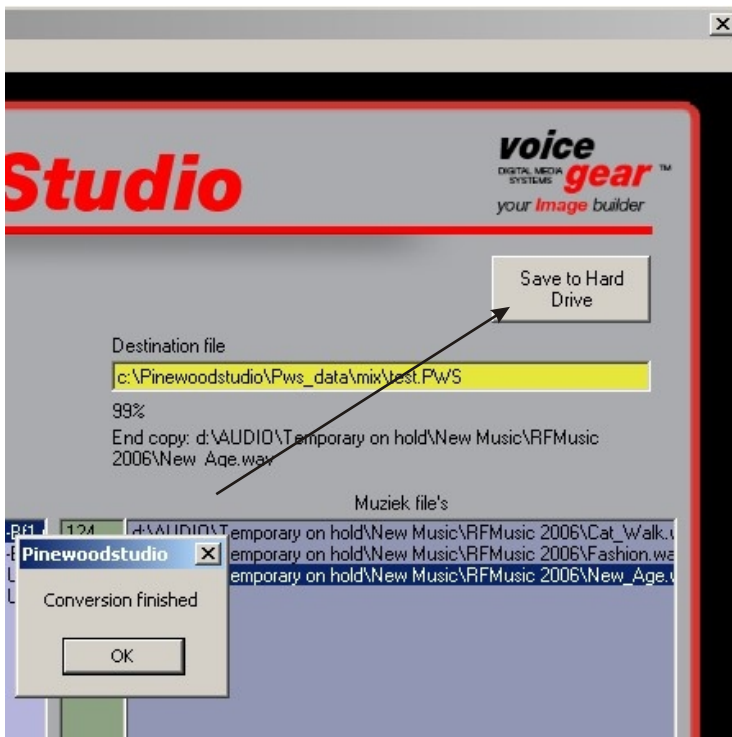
Studio

voice
DIGITAL MEDIA SYSTEMS gear ™
your Image builder

Save to Hard Drive

Destination file

c:\Pinewoodstudio\Pws_data\mix\test.PWS

99%

End copy: d:\AUDIO\Temporary on hold\New Music\RFMusic 2006\New_Age.wav

Muziek file's

-Bf1 | 124 | d:\AUDIO\Temporary on hold\New Music\RFMusic 2006\Cat_Walk.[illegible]
emporary on hold\New Music\RFMusic 2006\Fashion.wa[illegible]
emporary on hold\New Music\RFMusic 2006\New_Age.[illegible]

Pinewoodstudio

Conversion finished

OK